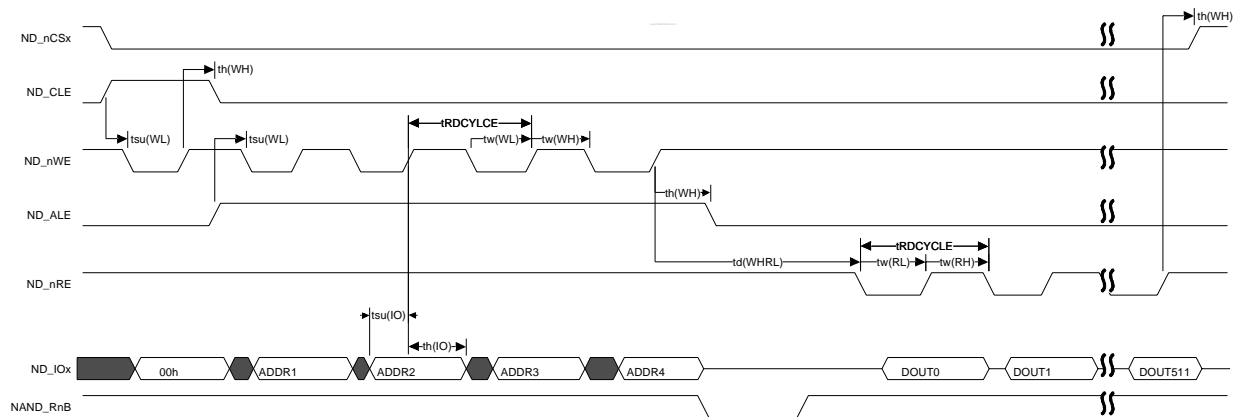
th(WH)

ND_nCSx

th(WH)

ND_CLE

tRDCYLCE

tsu(WL)

tsu(WL)

tw(WL)

tw(WH)

ND_nWE

th(WH)

ND_ALE

tRDCYCLE

td(WHRL)

tw(RL)

tw(RH)

ND_nRE

tsu(IO)

th(IO)

ND_IOx

00h

ADDR1

ADDR2

ADDR3

ADDR4

DOUT0

DOUT1

DOUT511

NAND_RnB